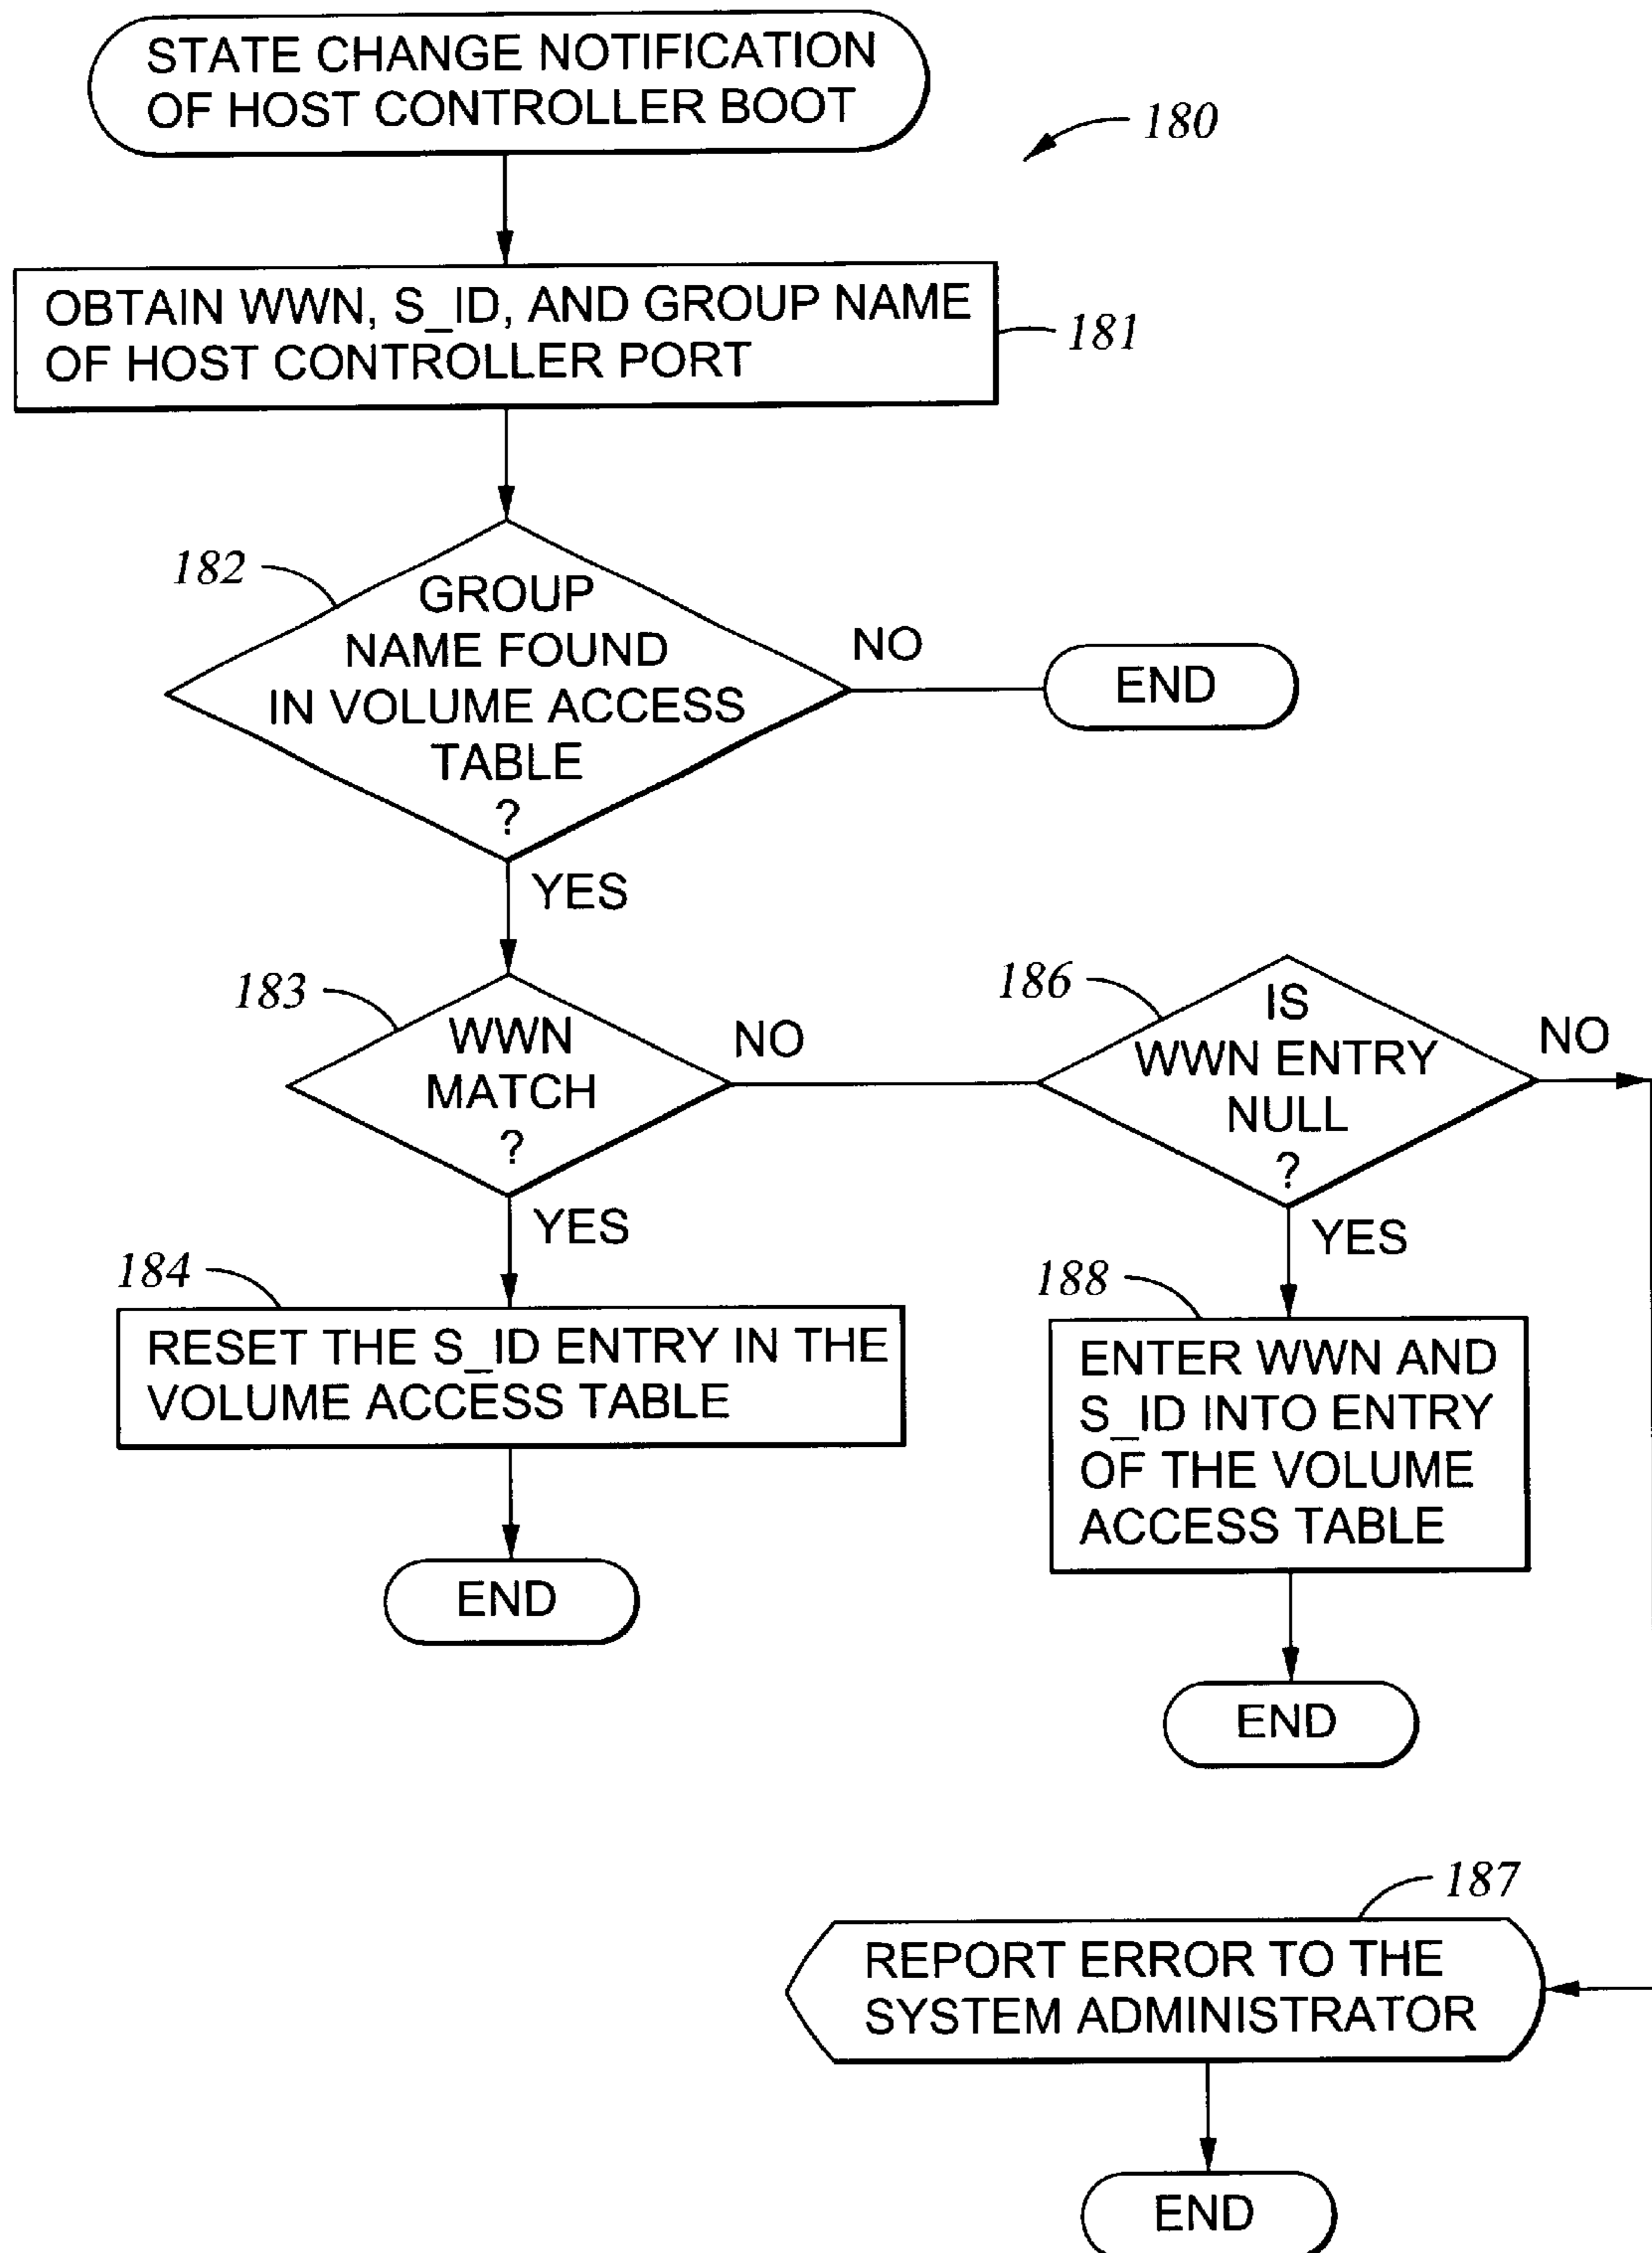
STATE CHANGE NOTIFICATION OF HOST CONTROLLER BOOT

180

OBTAIN WWN, S_ID, AND GROUP NAME OF HOST CONTROLLER PORT

181

182

GROUP NAME FOUND IN VOLUME ACCESS TABLE ?

NO

END

YES

183

WWN MATCH ?

NO

186

IS WWN ENTRY NULL ?

NO

YES

YES

184

RESET THE S_ID ENTRY IN THE VOLUME ACCESS TABLE

188

ENTER WWN AND S_ID INTO ENTRY OF THE VOLUME ACCESS TABLE

END

END

187

REPORT ERROR TO THE SYSTEM ADMINISTRATOR

END